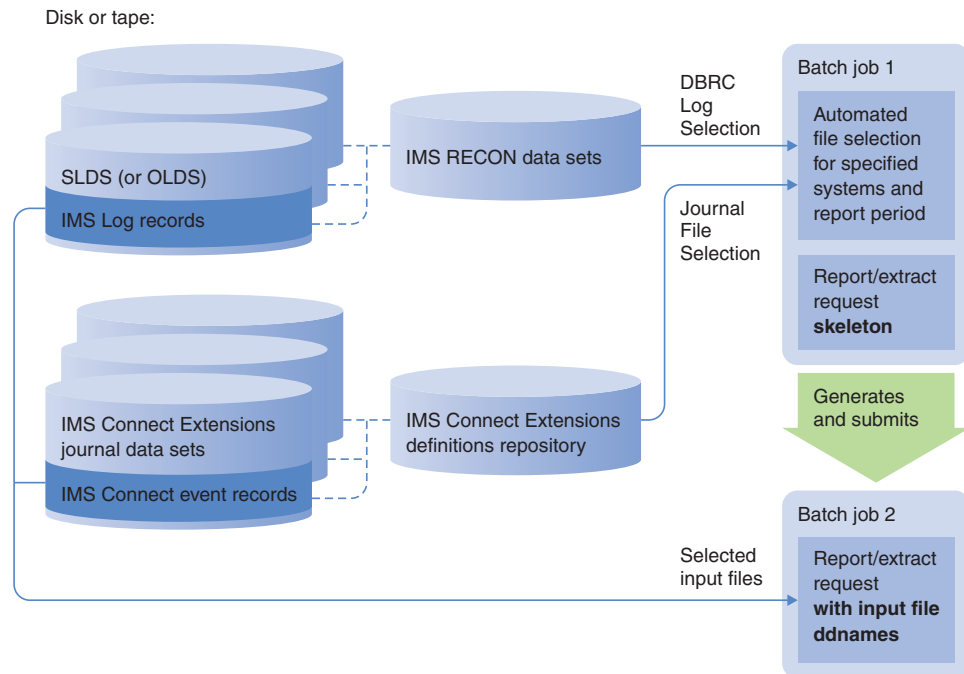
Disk or tape:

SLDS (or OLDS)

IMS Log records

IMS RECON data sets

DBRC Log Selection

Batch job 1

Automated file selection for specified systems and report period

Report/extract request **skeleton**

Journal File Selection

IMS Connect Extensions journal data sets

IMS Connect event records

IMS Connect Extensions definitions repository

Generates and submits

Batch job 2

Selected input files

Report/extract request **with input file ddnames**